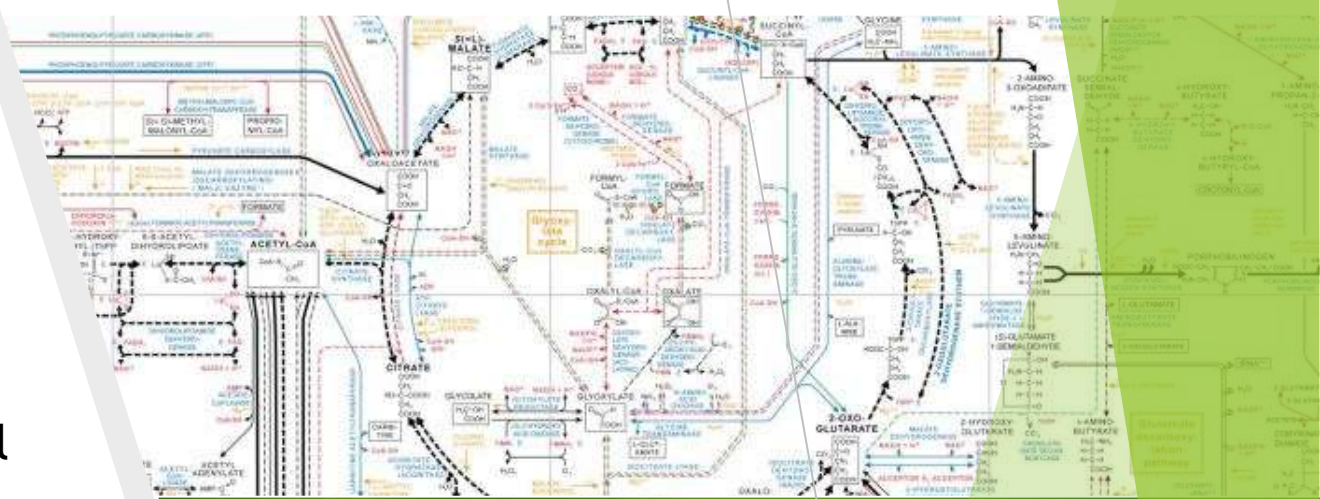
(S)-MALATE

SUCCINYL-CoA

GLYCINE

2-AMINO-3-OXOADIPATE

OXALOACETATE

FORMATE

FORMYL-CoA

Glyoxylate cycle

ACETYL-CoA

5-AMINO-LEVULINATE

PORPHOBILINOGEN

OXALYL-CoA

OXALATE

CITRATE

GLYCOLATE

GLYOXYLATE

2-OXO-GLUTARATE

ACETYL ADENYLATE

S-ACETYL DIHYDROLIPOATE

(S)-METHYL-MALONYL-CoA

PROPIONYL-CoA

PYRUVATE CARBOXYLASE

MALATE SYNTHASE

CITRATE SYNTHASE

L-GLUTAMATE

2-HYDROXY-GLUTARATE

4-AMINO-BUTYRATE

CROTONYL-CoA